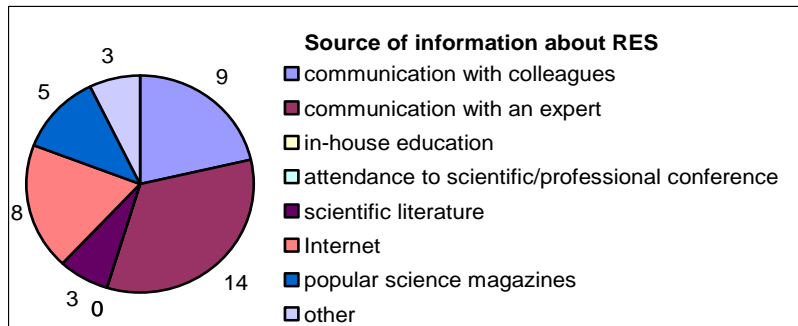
Source of information about RES

communication with colleagues
communication with an expert
in-house education
attendance to scientific/professional conference
scientific literature
Internet
popular science magazines
other

3
9
5
8
14
3
0